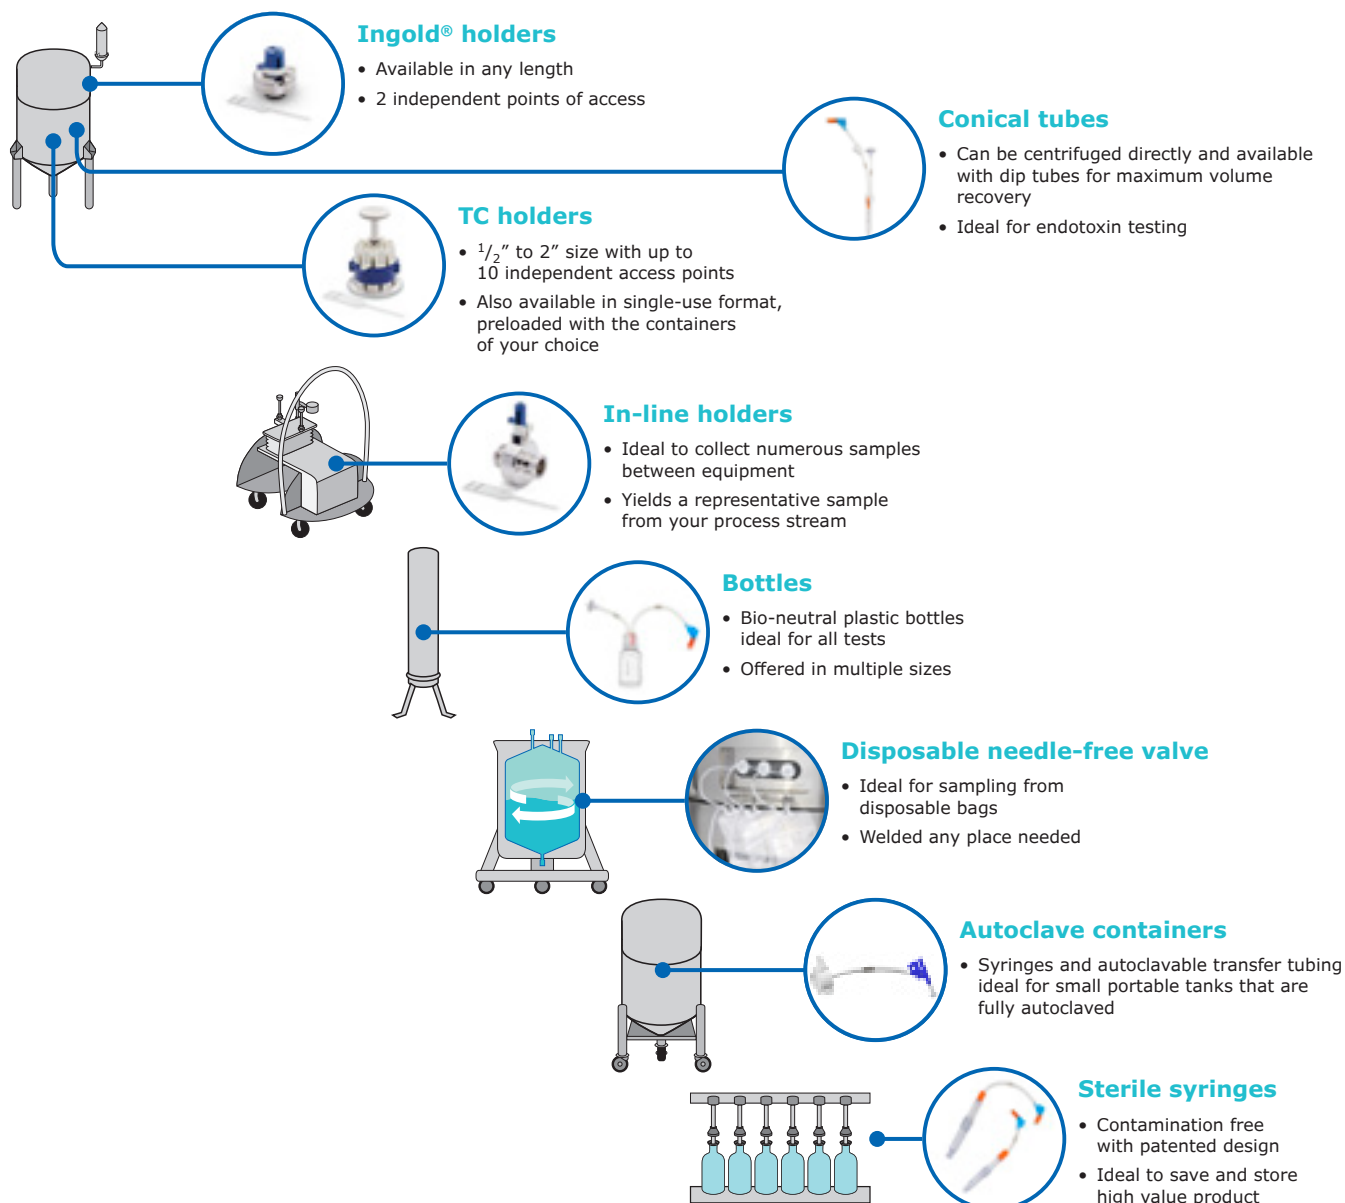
Ingold® holders

• Available in any length
• 2 independent points of access

Conical tubes

• Can be centrifuged directly and available with dip tubes for maximum volume recovery
• Ideal for endotoxin testing

TC holders

• $^{1}/_{2}$” to 2” size with up to 10 independent access points
• Also available in single-use format, preloaded with the containers of your choice

In-line holders

• Ideal to collect numerous samples between equipment
• Yields a representative sample from your process stream

Bottles

• Bio-neutral plastic bottles ideal for all tests
• Offered in multiple sizes

Disposable needle-free valve

• Ideal for sampling from disposable bags
• Welded any place needed

Autoclave containers

• Syringes and autoclavable transfer tubing ideal for small portable tanks that are fully autoclaved

Sterile syringes

• Contamination free with patented design
• Ideal to save and store high value product